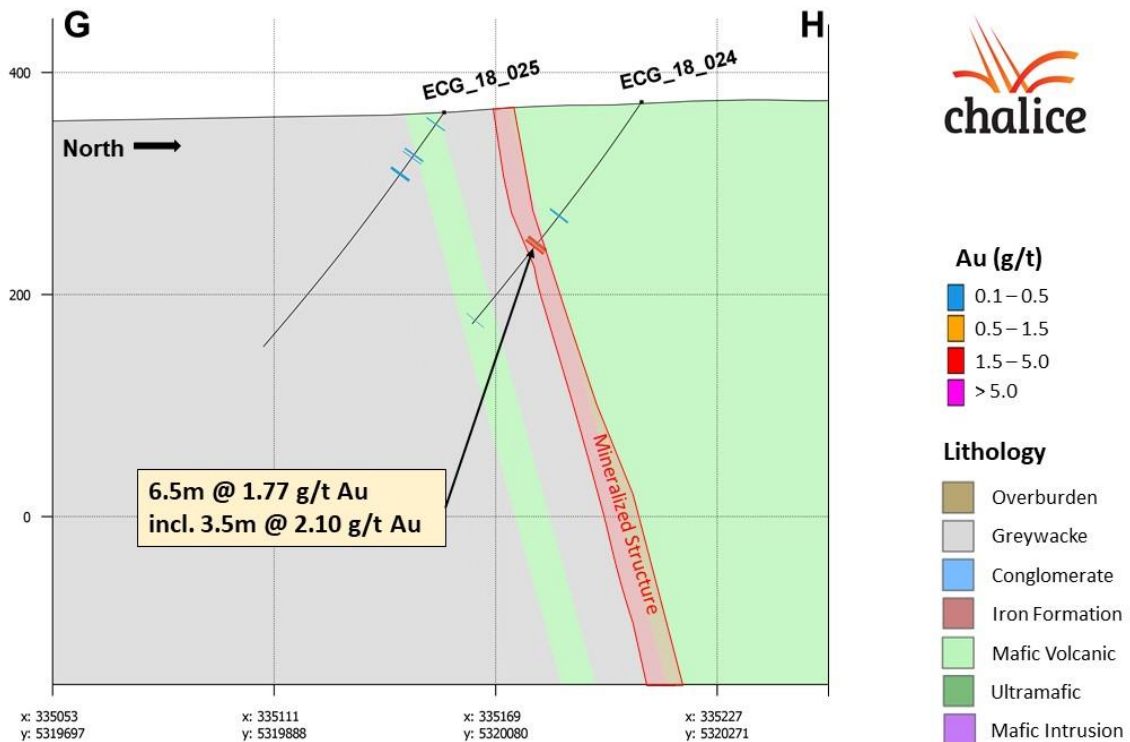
G

H

400

200

0

North

ECG_18_025

ECG_18_024

Mineralized Structure

6.5m @ 1.77 g/t Au
incl. 3.5m @ 2.10 g/t Au

x: 335053
y: 5319697

x: 335111
y: 5319888

x: 335169
y: 5320080

x: 335227
y: 5320271

chalice

Au (g/t)

0.1 – 0.5

0.5 – 1.5

1.5 – 5.0

> 5.0

Lithology

Overburden

Greywacke

Conglomerate

Iron Formation

Mafic Volcanic

Ultramafic

Mafic Intrusion